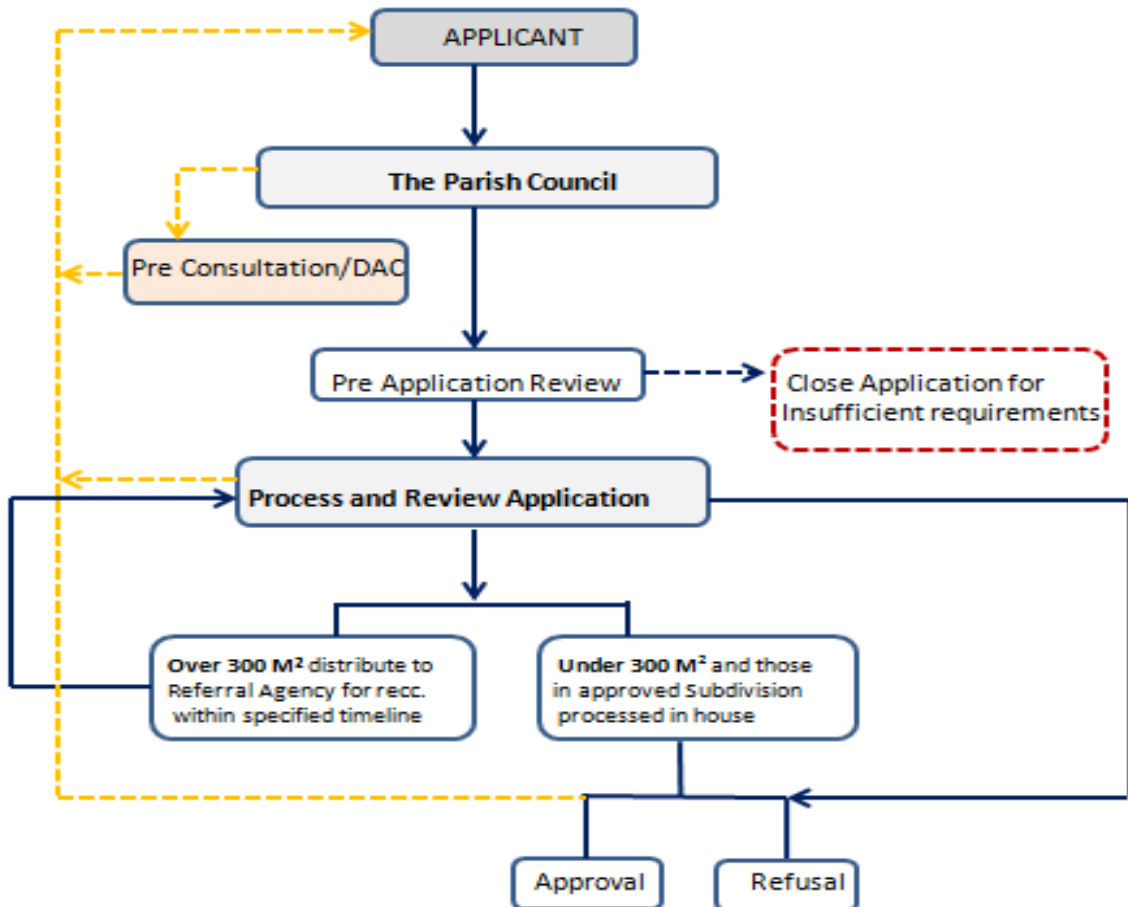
APPLICANT

The Parish Council

Pre Consultation/DAC

Pre Application Review

Close Application for Insufficient requirements

Process and Review Application

Over 300 M$^2$ distribute to Referral Agency for recc. within specified timeline

Under 300 M$^2$ and those in approved Subdivision processed in house

Approval

Refusal